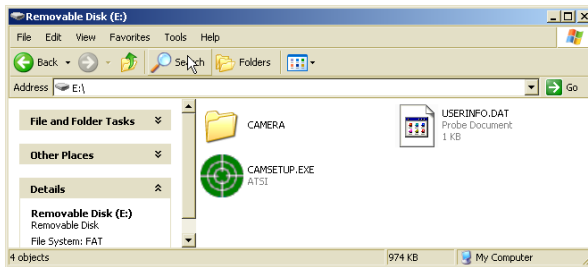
Removable Disk (E:)

File Edit View Favorites Tools Help

Back Search Folders

Address E:\

Go

File and Folder Tasks

Other Places

Details

Removable Disk (E:)
Removable Disk
File System: FAT

CAMERA

USERINFO.DAT
Probe Document
1 KB

CAMSETUP.EXE
ATSI

4 objects 974 KB My Computer